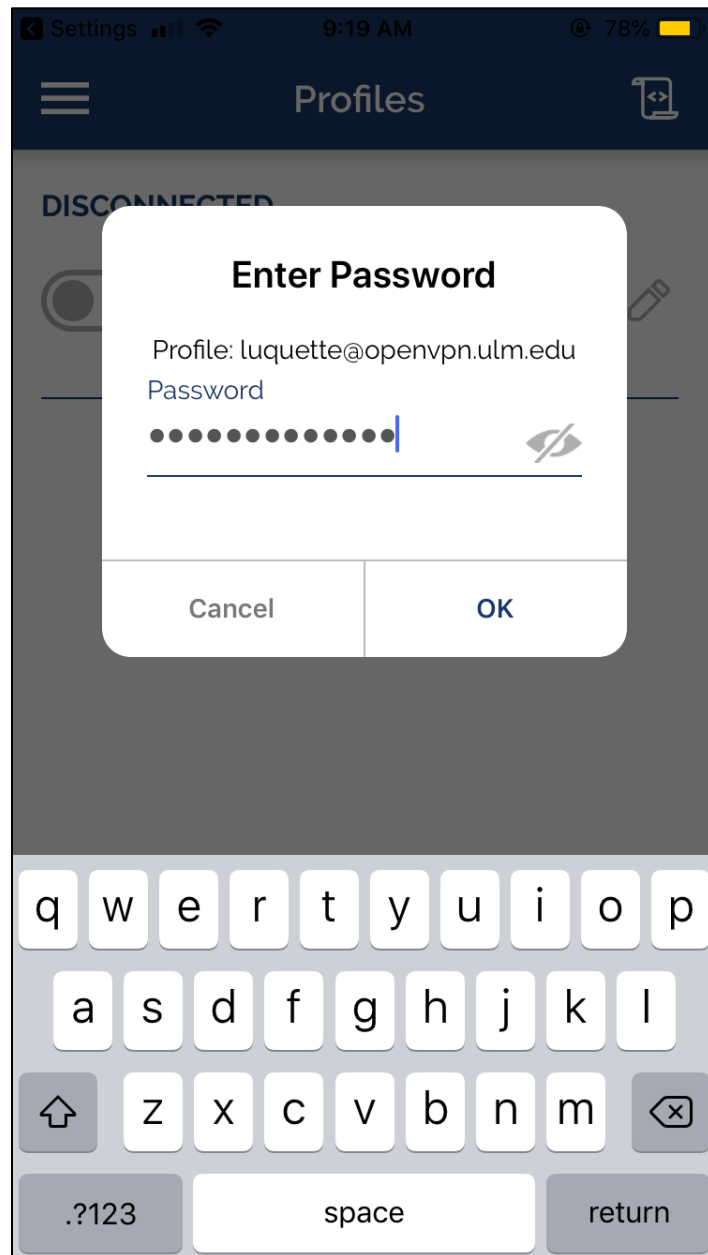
Settings 9:19 AM 78%

Profiles

DISCONNECTED

Enter Password

Profile: luquette@openvpn.ulm.edu

Password

•••••••••••••

Cancel

OK

q w e r t y u i o p

a s d f g h j k l

z x c v b n m

.?123

space

return